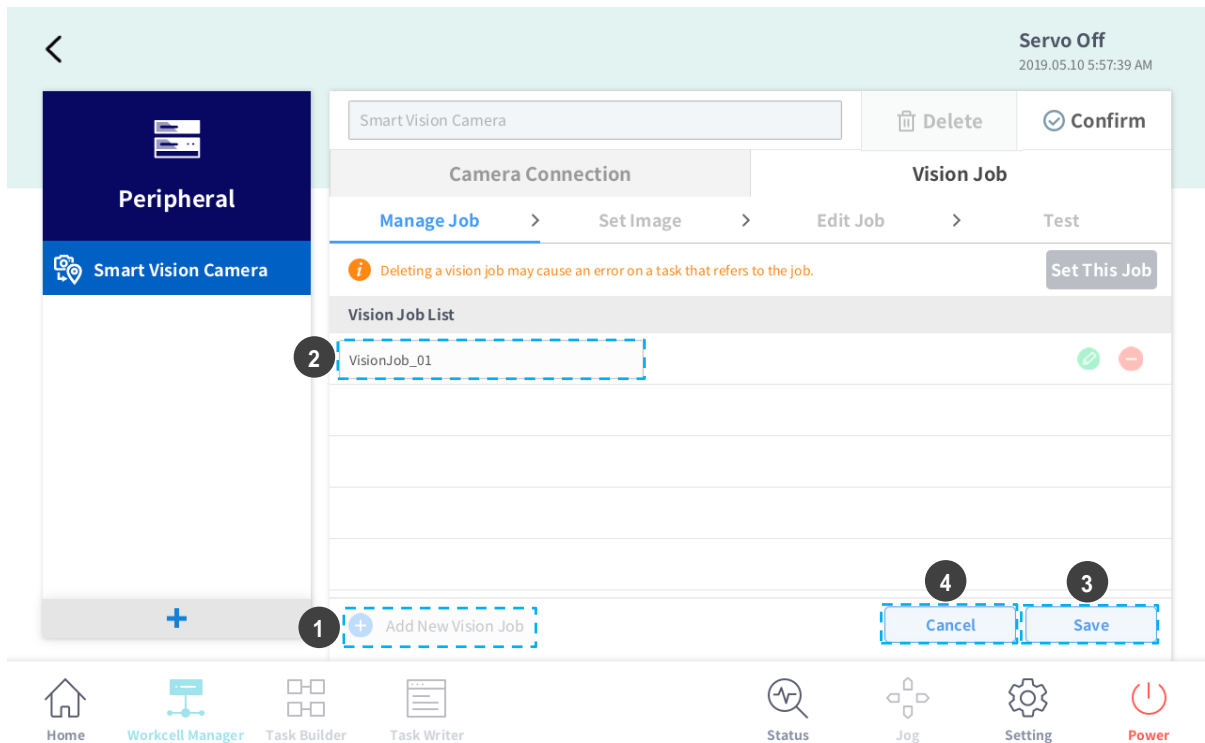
Servo Off
2019.05.10 5:57:39 AM

Peripheral

Smart Vision Camera

+

Smart Vision Camera

Delete

Confirm

Camera Connection

Vision Job

Manage Job > Set Image > Edit Job > Test

Deleting a vision job may cause an error on a task that refers to the job.

Set This Job

Vision Job List

2

VisionJob_01

1

Add New Vision Job

4

Cancel

3

Save

Home

Workcell Manager

Task Builder

Task Writer

Status

Jog

Setting

Power